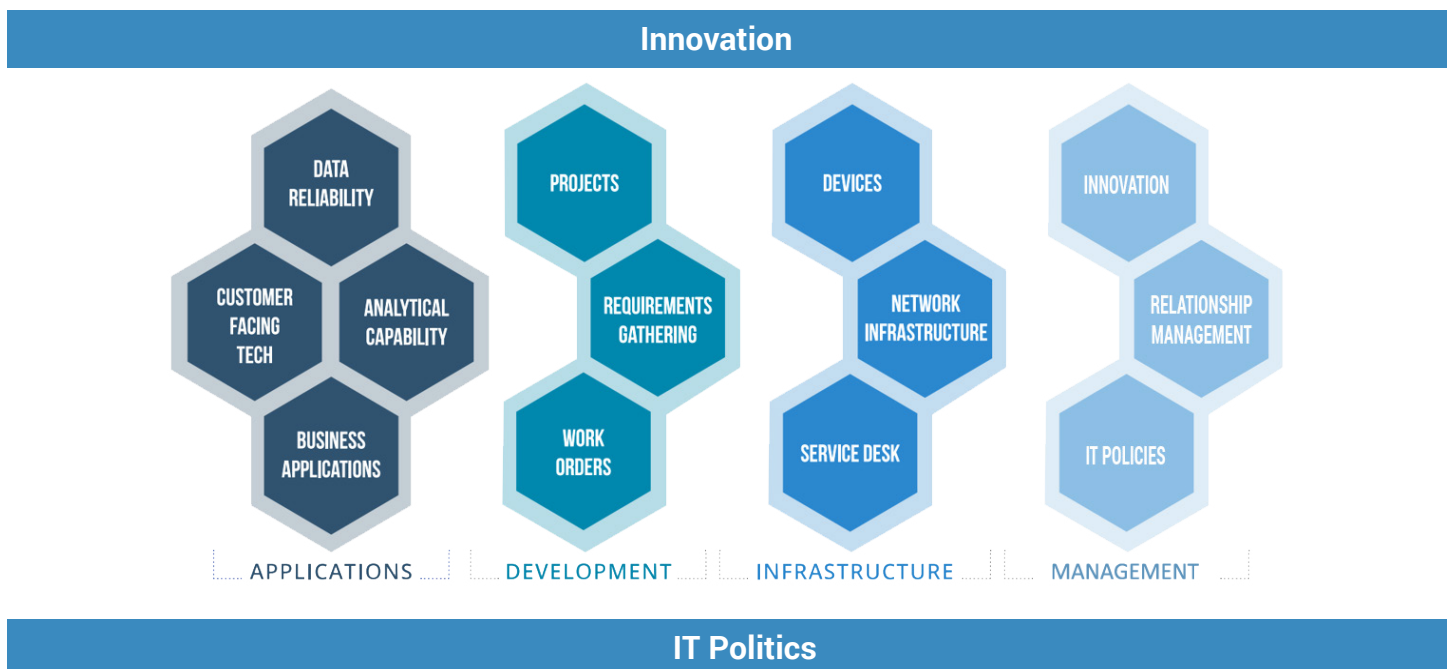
Innovation

DATA RELIABILITY

CUSTOMER FACING TECH

ANALYTICAL CAPABILITY

BUSINESS APPLICATIONS

APPLICATIONS

PROJECTS

REQUIREMENTS GATHERING

WORK ORDERS

DEVELOPMENT

DEVICES

NETWORK INFRASTRUCTURE

SERVICE DESK

INFRASTRUCTURE

INNOVATION

RELATIONSHIP MANAGEMENT

IT POLICIES

MANAGEMENT

IT Politics